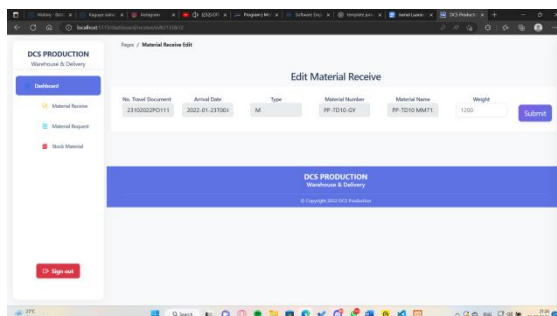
History · Bets | Kapayo sama | Instagram | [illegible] | Program | Mo | Software Engi | template par | Kernel Laravel | DCS Producti

localhost:5173/dashboard/receive/edit/1106010

DCS PRODUCTION
Warehouse & Delivery

Dashboard

Material Receive

Material Request

Stock Material

Sign out

Pages / Material Receive Edit

Edit Material Receive

| No. Travel Document | Arrival Date | Type | Material Number | Material Name | Weight |
|---|---|---|---|---|---|
| 23102022PO111 | 2022-01-23T00: | M | PP-TD10-GY | PP-TD10 MM71 | 1200 |

Submit

DCS PRODUCTION
Warehouse & Delivery
© Copyright 2022 DCS Production

Search